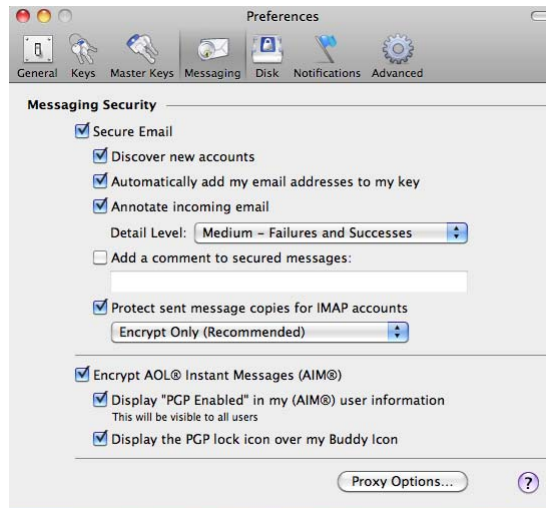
Preferences

General Keys Master Keys Messaging Disk Notifications Advanced

Messaging Security

Secure Email

Discover new accounts

Automatically add my email addresses to my key

Annotate incoming email

Detail Level: Medium – Failures and Successes

Add a comment to secured messages:

Protect sent message copies for IMAP accounts

Encrypt Only (Recommended)

Encrypt AOL® Instant Messages (AIM®)

Display "PGP Enabled" in my (AIM®) user information
This will be visible to all users

Display the PGP lock icon over my Buddy Icon

Proxy Options...

?